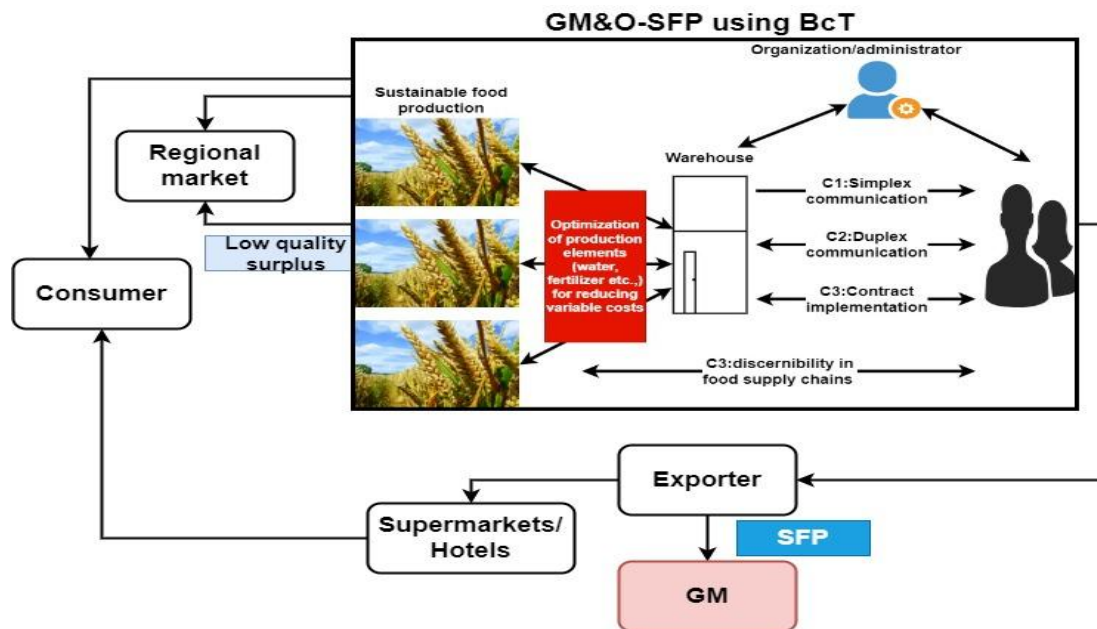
GM&O-SFP using BcT

Organization/administrator

Sustainable food production

Regional market

Warehouse

Optimization of production elements (water, fertilizer etc.,) for reducing variable costs

C1:Simplex communication

C2:Duplex communication

C3:Contract implementation

C3:discernibility in food supply chains

Low quality surplus

Consumer

Exporter

Supermarkets/ Hotels

SFP

GM